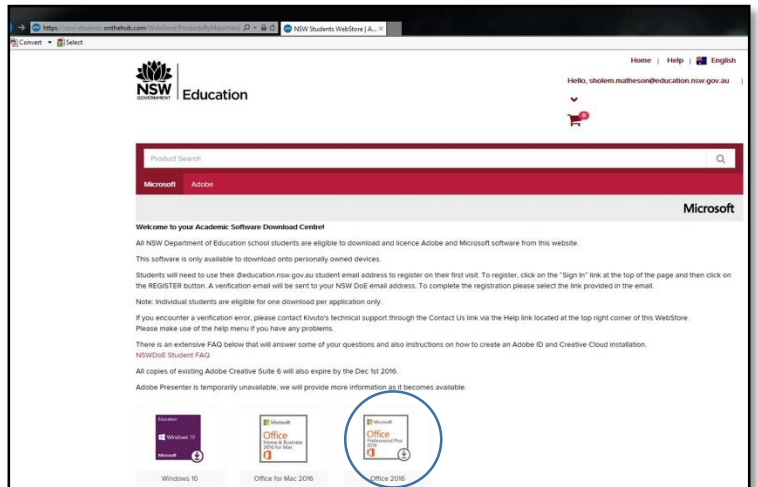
https://nsw-students.onthehub.com/WebStore/ProductsByMajorVersi NSW Students WebStore | A... ×

Convert Select

NSW GOVERNMENT Education

Home | Help | English

Hello, sholem.matheson@education.nsw.gov.au

0

Product Search

Microsoft Adobe

Microsoft

Welcome to your Academic Software Download Centre!

All NSW Department of Education school students are eligible to download and licence Adobe and Microsoft software from this website.

This software is only available to download onto personally owned devices.

Students will need to use their @education.nsw.gov.au student email address to register on their first visit. To register, click on the "Sign In" link at the top of the page and then click on the REGISTER button. A verification email will be sent to your NSW DoE email address. To complete the registration please select the link provided in the email.

Note: Individual students are eligible for one download per application only.

If you encounter a verification error, please contact Kivuto's technical support through the Contact Us link via the Help link located at the top right corner of this WebStore.
Please make use of the help menu if you have any problems.

There is an extensive FAQ below that will answer some of your questions and also instructions on how to create an Adobe ID and Creative Cloud installation.
NSWDoE Student FAQ

All copies of existing Adobe Creative Suite 6 will also expire by the Dec 1st 2016.

Adobe Presenter is temporarily unavailable, we will provide more information as it becomes available.

Education Windows 10 Microsoft

Microsoft Office Home & Business 2016 for Mac

Microsoft Office Professional Plus 2016

Windows 10

Office for Mac 2016

Office 2016